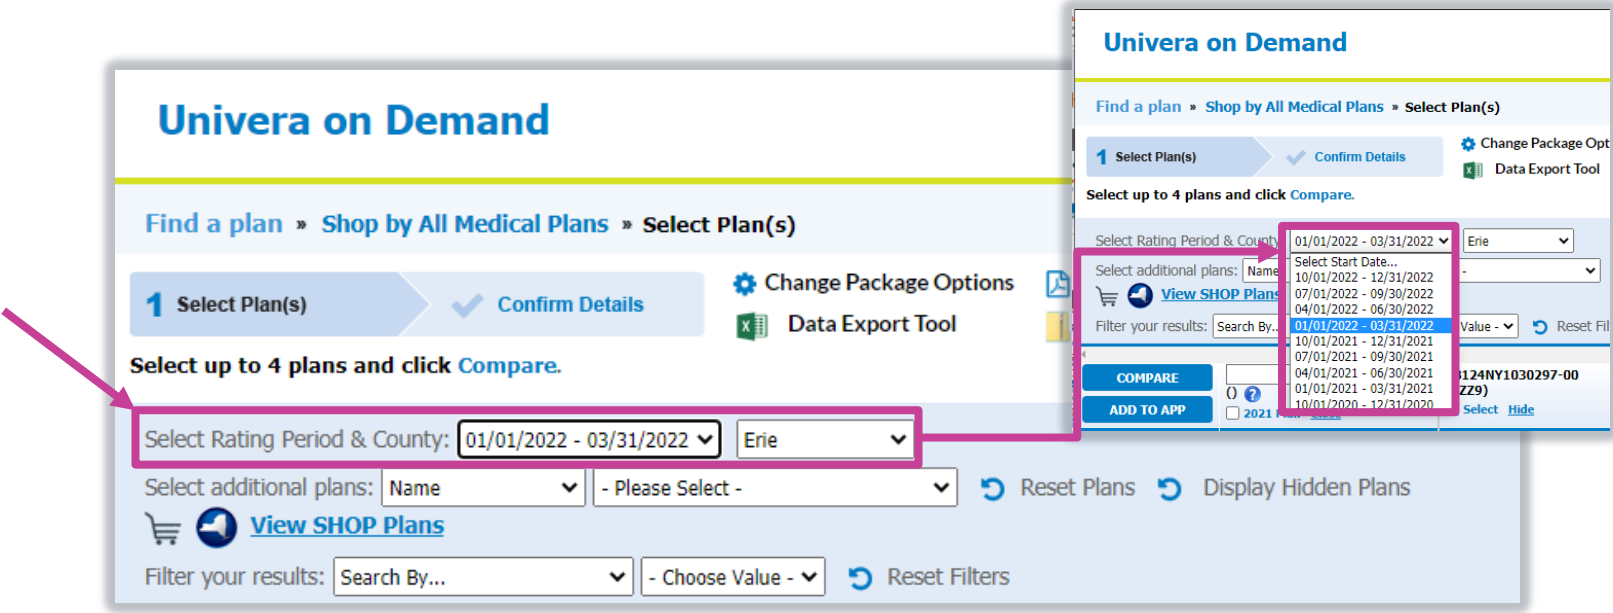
Univera on Demand

Find a plan » Shop by All Medical Plans » Select Plan(s)

1 Select Plan(s)

Confirm Details

Change Package Options

Data Export Tool

Select up to 4 plans and click Compare.

Select Rating Period & County: 01/01/2022 - 03/31/2022 Erie

Select additional plans: Name - Please Select -

Reset Plans

Display Hidden Plans

View SHOP Plans

Filter your results: Search By... - Choose Value -

Reset Filters

Univera on Demand

Find a plan » Shop by All Medical Plans » Select Plan(s)

1 Select Plan(s)

Confirm Details

Change Package Opt

Data Export Tool

Select up to 4 plans and click Compare.

Select Rating Period & County 01/01/2022 - 03/31/2022 Erie

Select additional plans: Name

View SHOP Plans

Filter your results: Search By... Value -

Reset Fil

Select Start Date...
10/01/2022 - 12/31/2022
07/01/2022 - 09/30/2022
04/01/2022 - 06/30/2022
01/01/2022 - 03/31/2022
10/01/2021 - 12/31/2021
07/01/2021 - 09/30/2021
04/01/2021 - 06/30/2021
01/01/2021 - 03/31/2021
10/01/2020 - 12/31/2020

COMPARE

ADD TO APP

2021

124NY1030297-00
ZZ9)

Select Hide